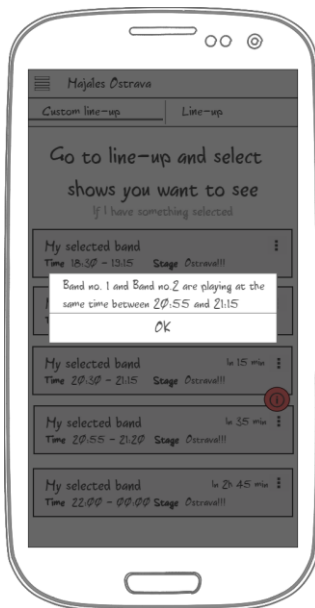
Majales Ostrava

Custom line-up

Line-up

Go to line-up and select shows you want to see

If I have something selected

My selected band

Time 18:30 - 19:15 Stage Ostrava!!!

Band no. 1 and Band no.2 are playing at the same time between 20:55 and 21:15

OK

My selected band

In 15 min

Time 20:30 - 21:15 Stage Ostrava!!!

My selected band

In 35 min

Time 20:55 - 21:20 Stage Ostrava!!!

My selected band

In 2h 45 min

Time 22:00 - 00:00 Stage Ostrava!!!